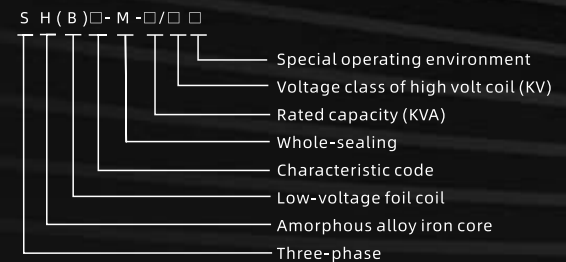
S H ( B ) □ - M - □ / □ □

Special operating environment
Voltage class of high volt coil (KV)
Rated capacity (KVA)
Whole-sealing
Characteristic code
Low-voltage foil coil
Amorphous alloy iron core
Three-phase